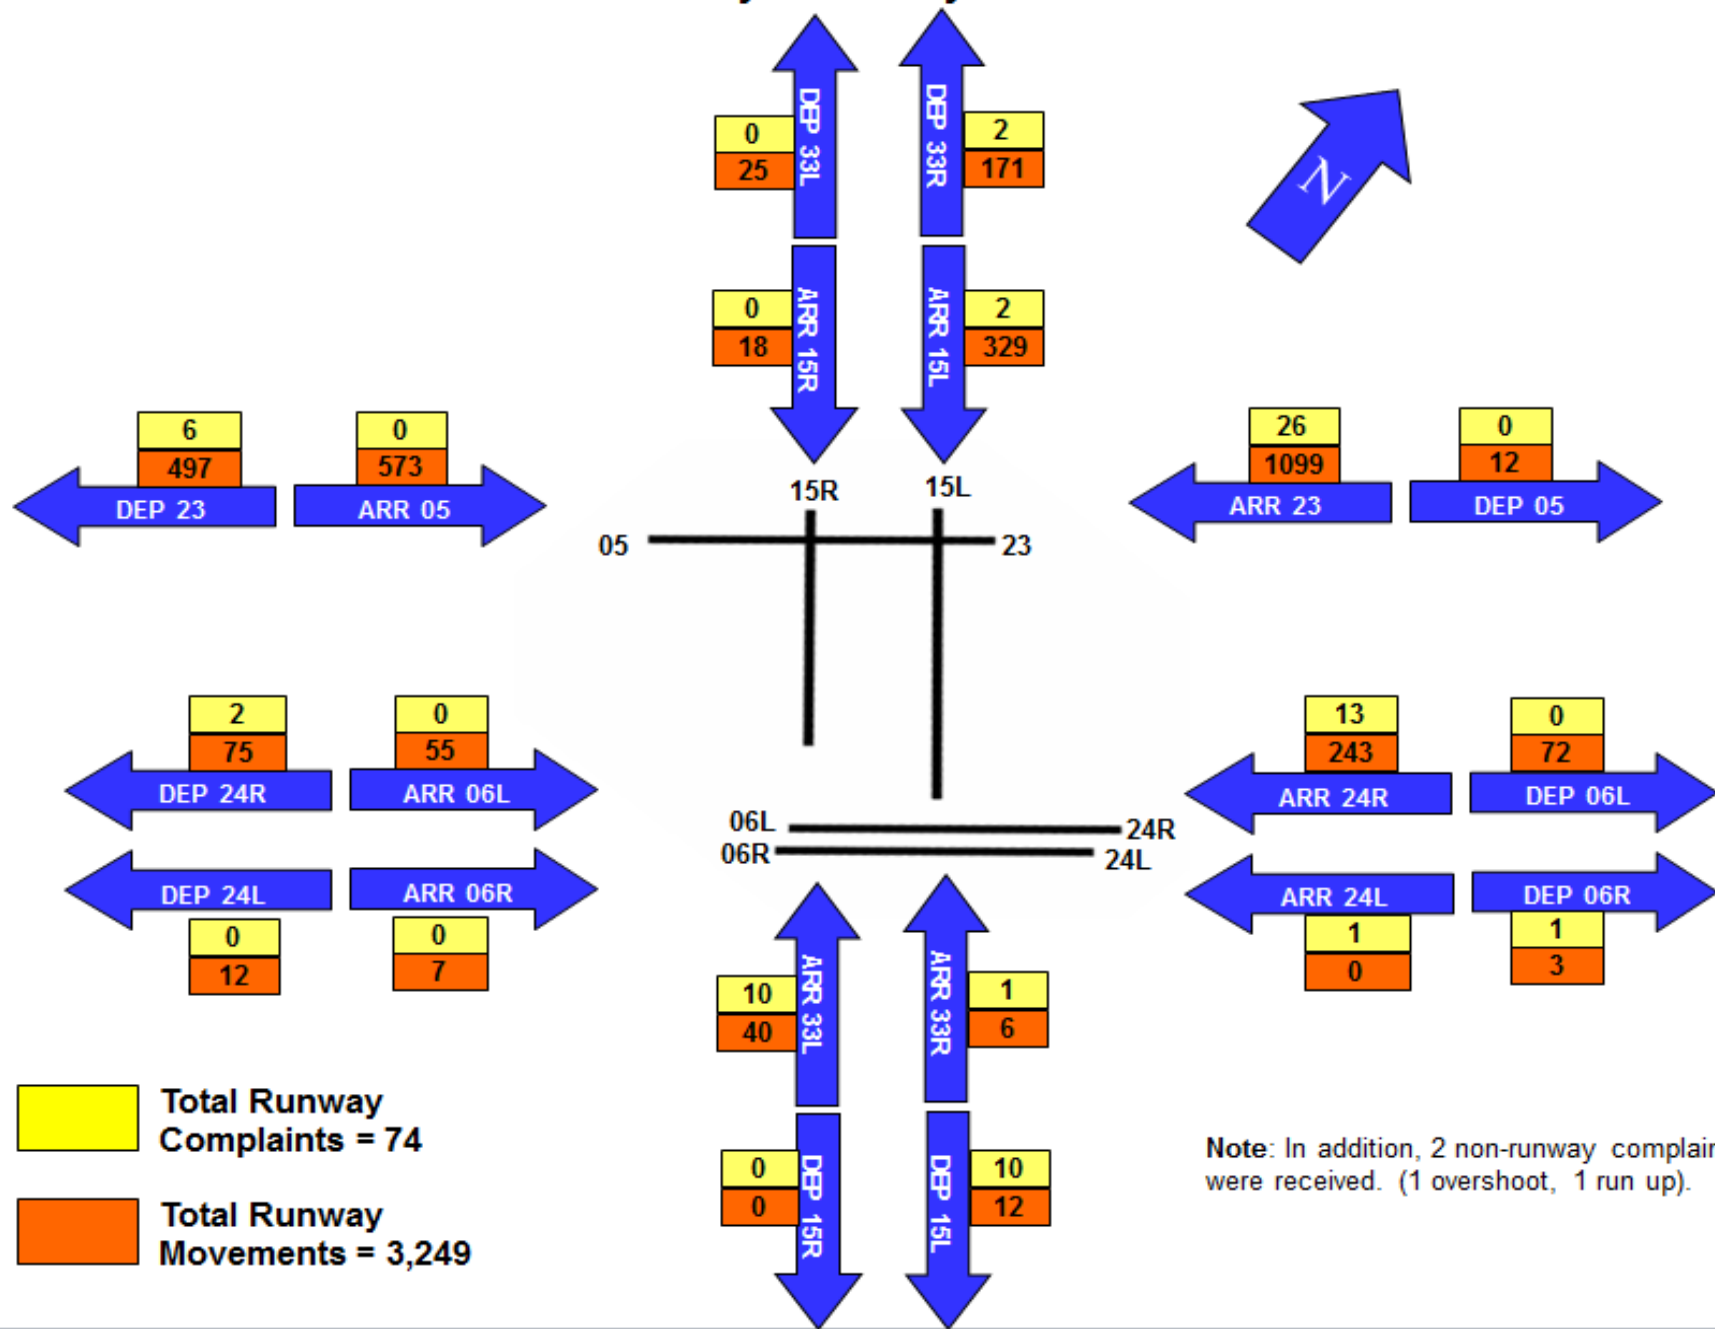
0
25
DEP 33L

DEP 33R
2
171

0
18
ARR 15R

ARR 15L
2
329

N

6
497
DEP 23

0
573
ARR 05

26
1099
ARR 23

0
12
DEP 05

15R
15L
05
23

2
75
DEP 24R

0
55
ARR 06L

13
243
ARR 24R

0
72
DEP 06L

06L
24R
06R
24L

DEP 24L
0
12

ARR 06R
0
7

ARR 24L
1
0

DEP 06R
1
3

10
40
ARR 33L

ARR 33R
1
6

0
0
DEP 15R

DEP 15L
10
12

Total Runway Complaints = 74

Total Runway Movements = 3,249

Note: In addition, 2 non-runway complai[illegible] were received. (1 overshoot, 1 run up).